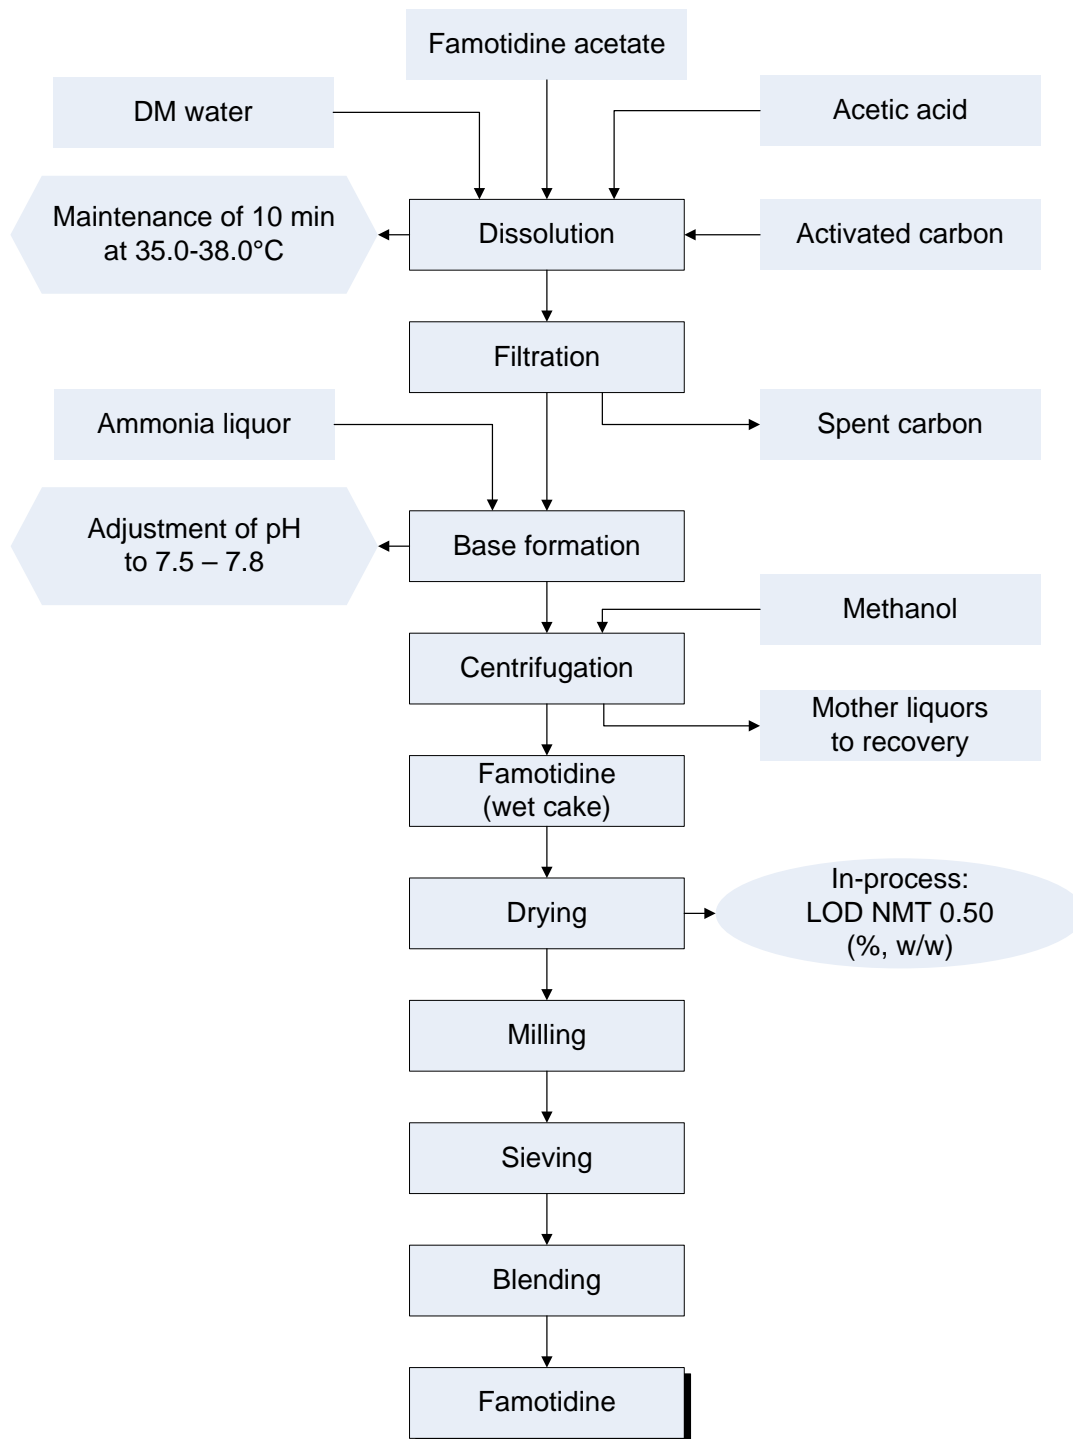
Famotidine acetate

DM water

Acetic acid

Maintenance of 10 min at 35.0-38.0°C

Dissolution

Activated carbon

Filtration

Ammonia liquor

Spent carbon

Adjustment of pH to 7.5 – 7.8

Base formation

Methanol

Centrifugation

Mother liquors to recovery

Famotidine (wet cake)

Drying

In-process: LOD NMT 0.50 (%, w/w)

Milling

Sieving

Blending

Famotidine